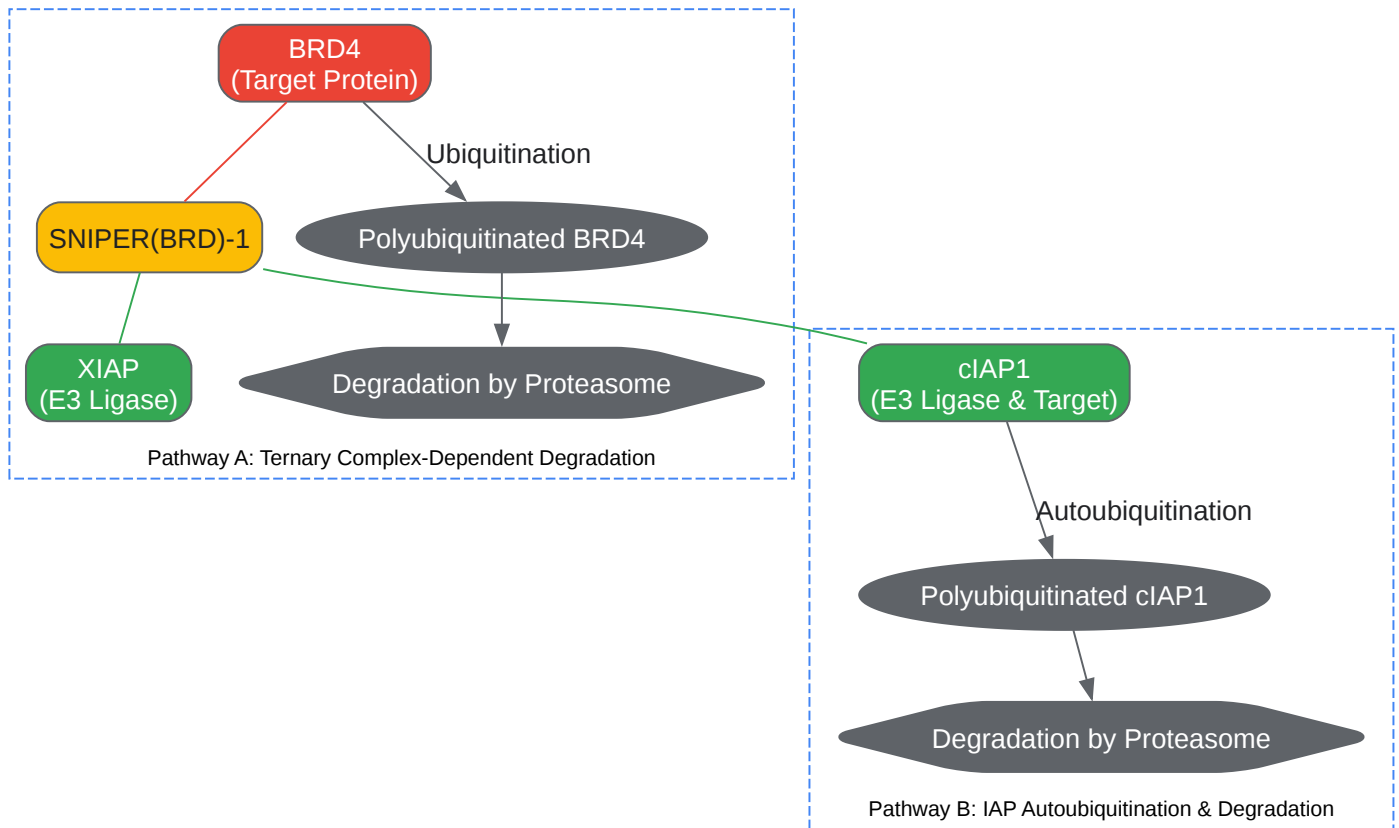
BRD4
(Target Protein)

Ubiquitination

SNIPER(BRD)-1

Polyubiquitinated BRD4

XIAP
(E3 Ligase)

Degradation by Proteasome

Pathway A: Ternary Complex-Dependent Degradation

cIAP1
(E3 Ligase & Target)

Autoubiquitination

Polyubiquitinated cIAP1

Degradation by Proteasome

Pathway B: IAP Autoubiquitination & Degradation